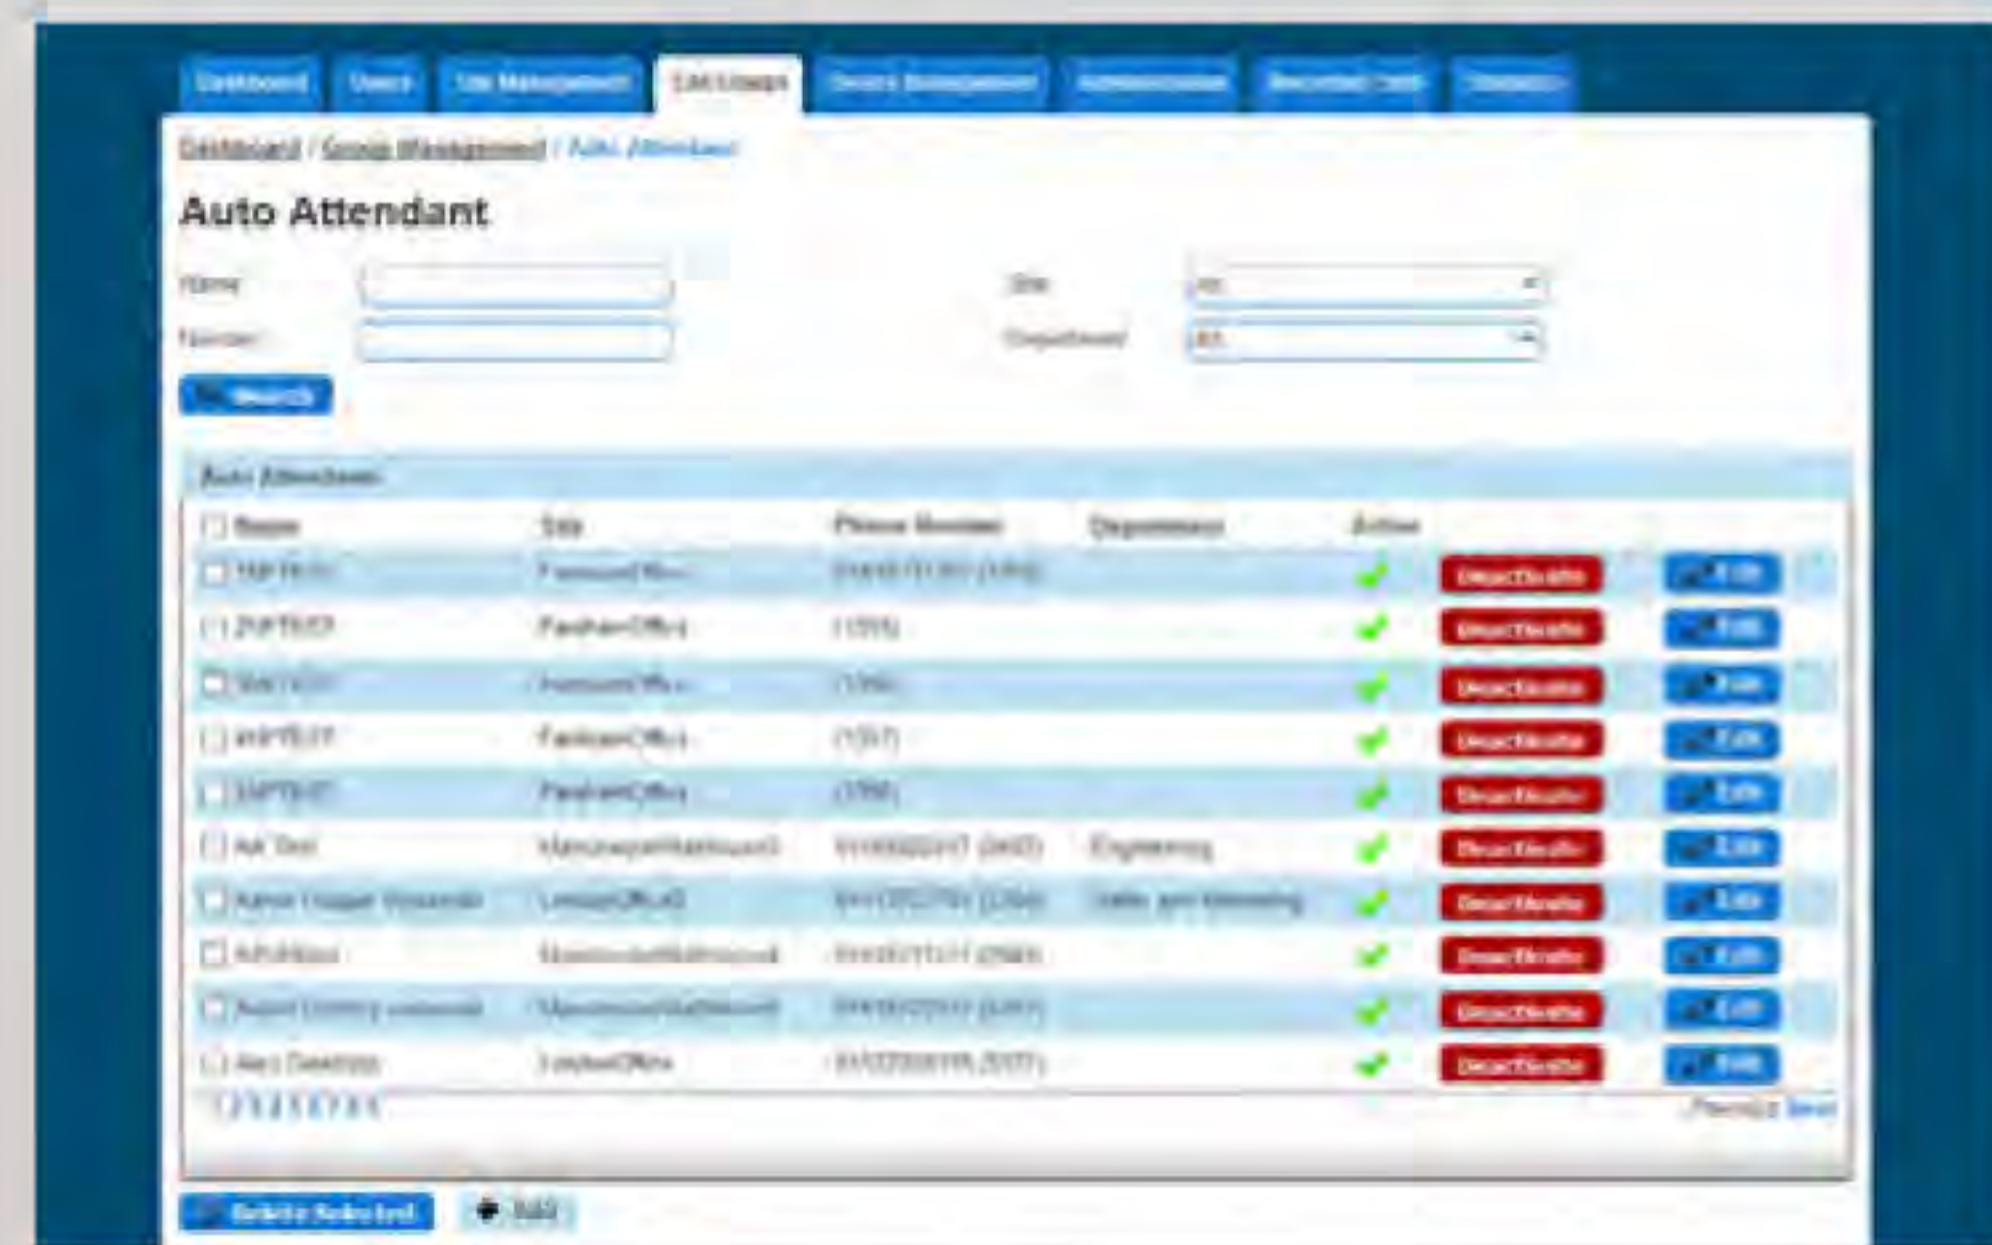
Dashboard | Users | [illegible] | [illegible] | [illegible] | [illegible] | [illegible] | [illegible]

Dashboard / Group Management / Auto Attendant

Auto Attendant

Name
Number
Site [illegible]
Department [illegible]

Search

Auto Attendant

| Name | Site | Phone Number | Department | Active | | |
|---|---|---|---|---|---|---|
| 1stPTEST | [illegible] | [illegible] | | ✓ | Deactivate | Edit |
| 2ndPTEST | FarsharOffice | (1555) | | ✓ | Deactivate | Edit |
| 3rdPTEST | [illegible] | (1556) | | ✓ | Deactivate | Edit |
| 4thPTEST | FarsharOffice | (1557) | | ✓ | Deactivate | Edit |
| 5thPTEST | FarsharOffice | (1558) | | ✓ | Deactivate | Edit |
| AA Test | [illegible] | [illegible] | Engineering | ✓ | Deactivate | Edit |
| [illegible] | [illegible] | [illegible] | Sales and Marketing | ✓ | Deactivate | Edit |
| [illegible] | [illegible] | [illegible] | | ✓ | Deactivate | Edit |
| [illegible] | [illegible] | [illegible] | | ✓ | Deactivate | Edit |
| Alex Desktop | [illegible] | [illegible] | | ✓ | Deactivate | Edit |

1 2 3 4 5 6 7 8
Previous Next

Delete Selected
Add